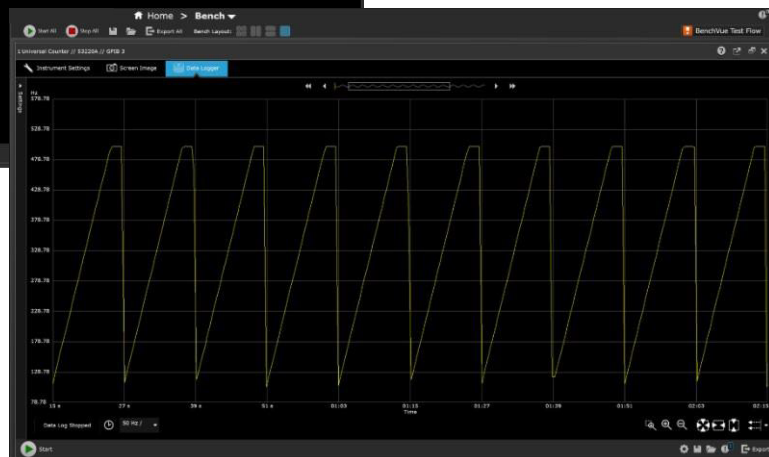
Home > Bench

Start All Stop All Export All Bench Layout:

BenchVue Test Flow

Universal Counter // 53220A // GPIB 3

Instrument Settings Screen Image Data Logger

Settings

Hz
578.78
528.78
478.78
428.78
378.78
328.78
278.78
228.78
178.78
128.78
78.78

15 s 27 s 39 s 51 s 01:03 01:15 01:27 01:39 01:51 02:03 02:1

Time

Data Log Stopped 50 ms /

Start Export